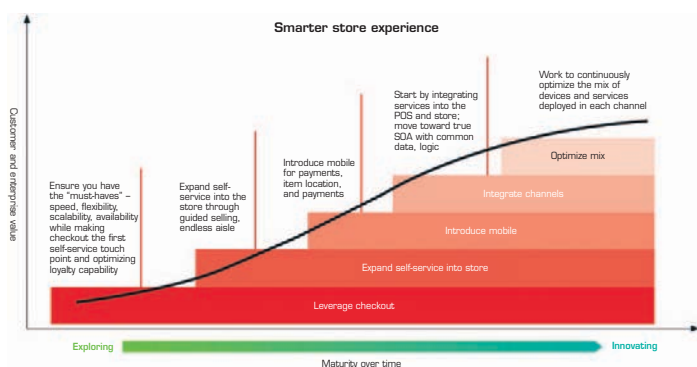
Smarter store experience

Customer and enterprise value

Ensure you have the "must-haves" – speed, flexibility, scalability, availability while making checkout the first self-service touch point and optimizing loyalty capability

Expand self-service into the store through guided selling, endless aisle

Introduce mobile for payments, item location, and payments

Start by integrating services into the POS and store; move toward true SOA with common data, logic

Work to continuously optimize the mix of devices and services deployed in each channel

Optimize mix

Integrate channels

Introduce mobile

Expand self-service into store

Leverage checkout

Exploring

Innovating

Maturity over time